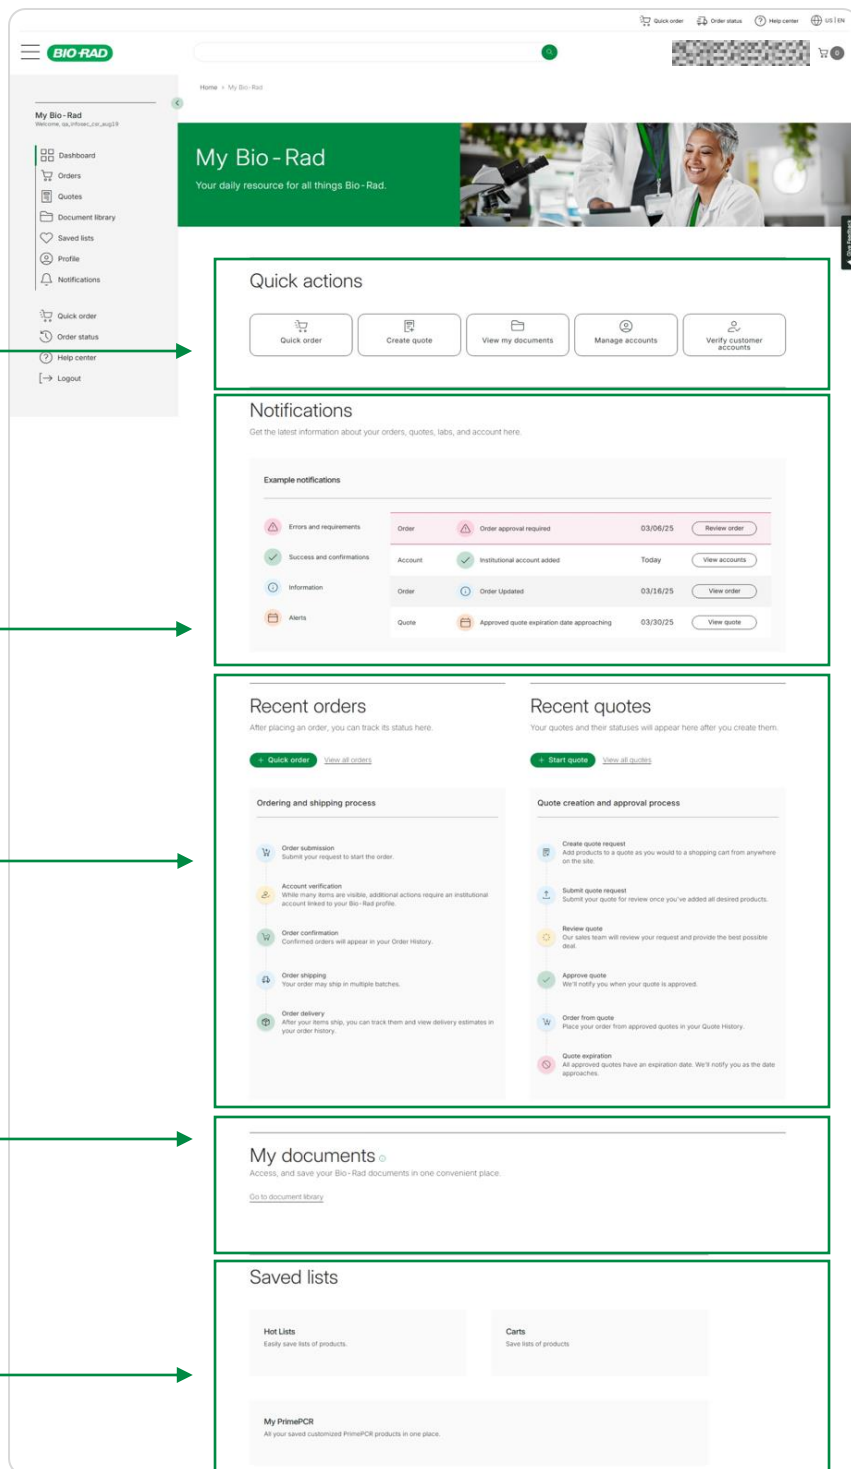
Quick order Order status Help center US | EN

BIO-RAD

0

Home > My Bio-Rad

My Bio-Rad
Welcome, qa_infosec_csr_aug19

Dashboard
Orders
Quotes
Document library
Saved lists
Profile
Notifications

Quick order
Order status
Help center
Logout

My Bio-Rad

Your daily resource for all things Bio-Rad.

Quick actions

Quick order
Create quote
View my documents
Manage accounts
Verify customer accounts

Notifications

Get the latest information about your orders, quotes, labs, and account here.

Example notifications

Errors and requirements
Success and confirmations
Information
Alerts

| | | | |
|---|---|---|---|
| Order | Order approval required | 03/06/25 | Review order |
| Account | Institutional account added | Today | View accounts |
| Order | Order Updated | 03/16/25 | View order |
| Quote | Approved quote expiration date approaching | 03/30/25 | View quote |

Recent orders

After placing an order, you can track its status here.

+ Quick order View all orders

Ordering and shipping process

Order submission
Submit your request to start the order.

Account verification
While many items are visible, additional actions require an institutional account linked to your Bio-Rad profile.

Order confirmation
Confirmed orders will appear in your Order History.

Order shipping
Your order may ship in multiple batches.

Order delivery
After your items ship, you can track them and view delivery estimates in your order history.

Recent quotes

Your quotes and their statuses will appear here after you create them.

+ Start quote View all quotes

Quote creation and approval process

Create quote request
Add products to a quote as you would to a shopping cart from anywhere on the site.

Submit quote request
Submit your quote for review once you've added all desired products.

Review quote
Our sales team will review your request and provide the best possible deal.

Approve quote
We'll notify you when your quote is approved.

Order from quote
Place your order from approved quotes in your Quote History.

Quote expiration
All approved quotes have an expiration date. We'll notify you as the date approaches.

My documents

Access, and save your Bio-Rad documents in one convenient place.

Go to document library

Saved lists

Hot Lists
Easily save lists of products.

Carts
Save lists of products

My PrimePCR
All your saved customized PrimePCR products in one place.